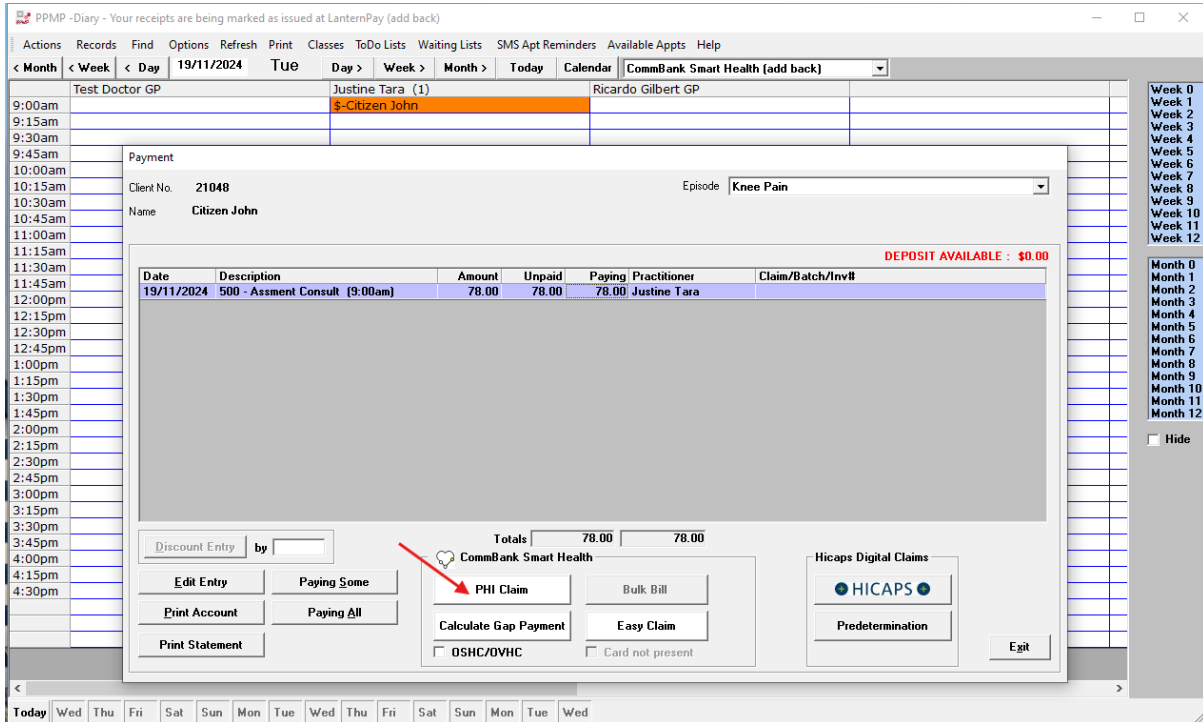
PPMP -Diary - Your receipts are being marked as issued at LanternPay (add back)

Actions Records Find Options Refresh Print Classes ToDo Lists Waiting Lists SMS Apt Reminders Available Appts Help

< Month < Week < Day 19/11/2024 Tue Day > Week > Month > Today Calendar CommBank Smart Health (add back)

Test Doctor GP | Justine Tara (1) | Ricardo Gilbert GP

9:00am $-Citizen John
9:15am
9:30am
9:45am
10:00am
10:15am
10:30am
10:45am
11:00am
11:15am
11:30am
11:45am
12:00pm
12:15pm
12:30pm
12:45pm
1:00pm
1:15pm
1:30pm
1:45pm
2:00pm
2:15pm
2:30pm
2:45pm
3:00pm
3:15pm
3:30pm
3:45pm
4:00pm
4:15pm
4:30pm

Week 0
Week 1
Week 2
Week 3
Week 4
Week 5
Week 6
Week 7
Week 8
Week 9
Week 10
Week 11
Week 12

Month 0
Month 1
Month 2
Month 3
Month 4
Month 5
Month 6
Month 7
Month 8
Month 9
Month 10
Month 11
Month 12

Hide

Payment

Client No. 21048
Name Citizen John

Episode Knee Pain

DEPOSIT AVAILABLE : $0.00

| Date | Description | Amount | Unpaid | Paying | Practitioner | Claim/Batch/Inv# |
|---|---|---|---|---|---|---|
| 19/11/2024 | 500 - Assment Consult (9:00am) | 78.00 | 78.00 | 78.00 | Justine Tara | |

Totals 78.00 78.00

Discount Entry by

Edit Entry
Paying Some
Print Account
Paying All
Print Statement

CommBank Smart Health
PHI Claim
Bulk Bill
Calculate Gap Payment
Easy Claim
OSHC/OVHC
Card not present

Hicaps Digital Claims
HICAPS
Predetermination

Exit

Today Wed Thu Fri Sat Sun Mon Tue Wed Thu Fri Sat Sun Mon Tue Wed